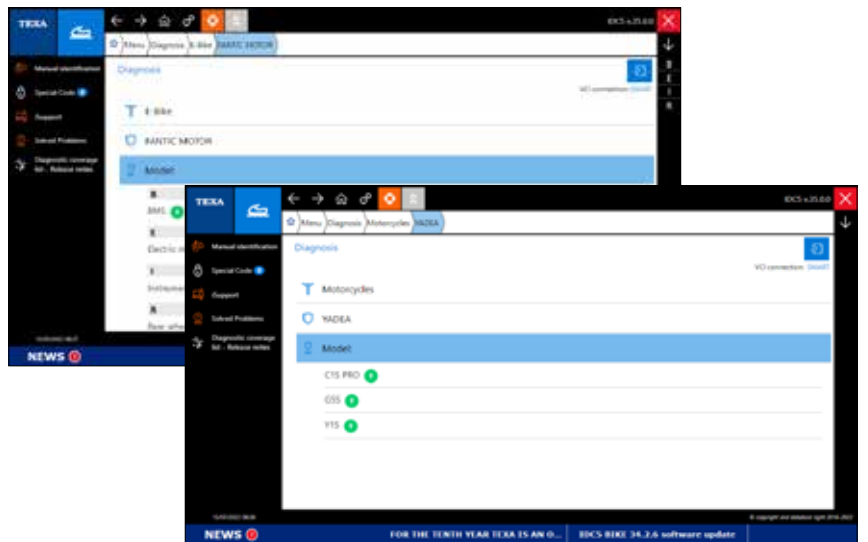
TEXA

IDCS v.35.0.0

Menu Diagnosis E-Bike IMANTIC MOTOR

Manual identification
Special Code
Support
Solved Problems
Diagnostic coverage list - Release notes

Diagnosis

VCI connection: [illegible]

E-Bike

IMANTIC MOTOR

Model

BMS

Electric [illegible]

Instrume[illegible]

NEWS

TEXA

IDCS v.35.0.0

Menu Diagnosis Motorcycles YADEA

Manual identification
Special Code
Support
Solved Problems
Diagnostic coverage list - Release notes

Diagnosis

VCI connection: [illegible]

Motorcycles

YADEA

Model

C1S PRO

G5S

Y1S

© copyright and database right 2016-2022

NEWS

FOR THE TENTH YEAR TEXA IS AN O...

IDCS BIKE 34.2.6 software update